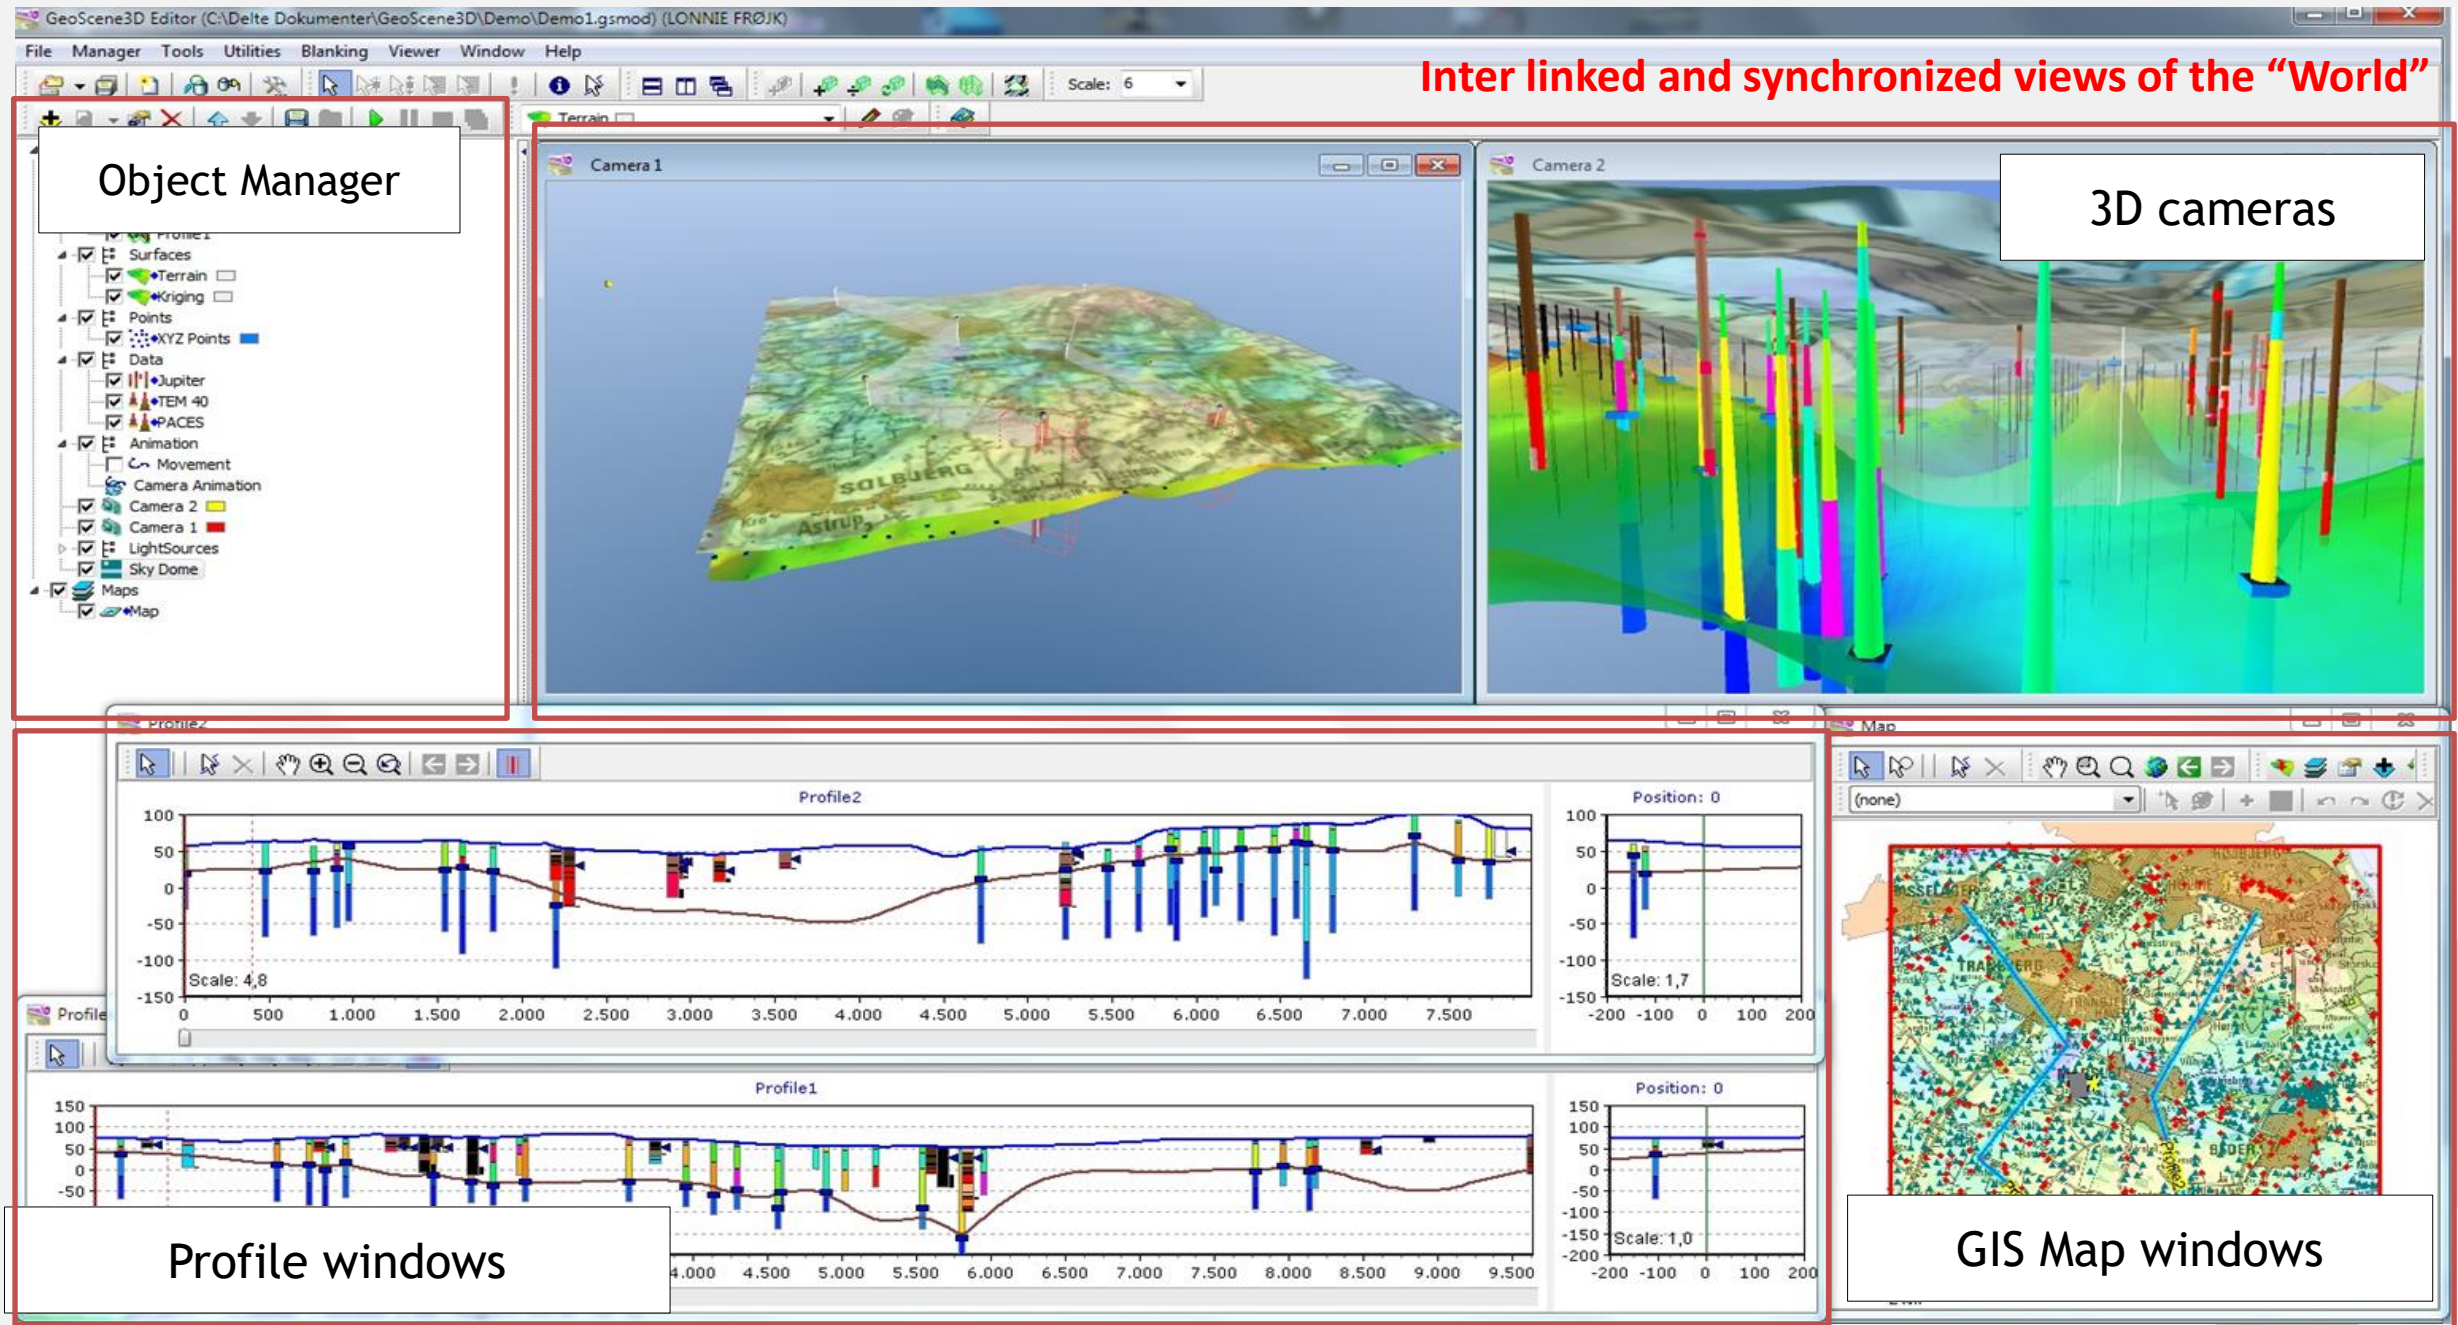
GeoScene3D Editor (C:\Delte Dokumenter\GeoScene3D\Demo\Demo1.gsmod) (LONNIE FRØJK)

File Manager Tools Utilities Blanking Viewer Window Help

Scale: 6

Inter linked and synchronized views of the "World"

Terrain

Object Manager

Profile1
Surfaces
Terrain
Kriging
Points
XYZ Points
Data
Jupiter
TEM 40
PACES
Animation
Movement
Camera Animation
Camera 2
Camera 1
LightSources
Sky Dome
Maps
Map

Camera 1

SOLBJERG
Astrup

Camera 2

3D cameras

Profile2

Profile2

Position: 0

100
50
0
-50
-100
-150
Scale: 4,8
0 500 1.000 1.500 2.000 2.500 3.000 3.500 4.000 4.500 5.000 5.500 6.000 6.500 7.000 7.500

100
50
0
-50
-100
-150
Scale: 1,7
-200 -100 0 100 200

Profile

Profile1

Position: 0

150
100
50
0
-50
4.000 4.500 5.000 5.500 6.000 6.500 7.000 7.500 8.000 8.500 9.000 9.500

150
100
50
0
-50
-100
-150
-200
Scale: 1,0
-200 -100 0 100 200

Profile windows

Map

(none)

GIS Map windows